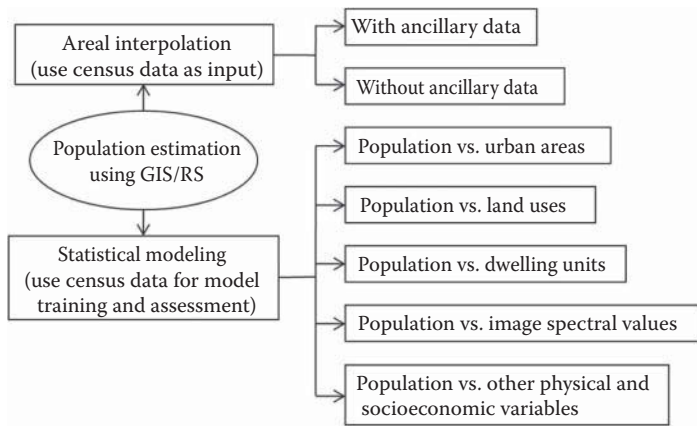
Areal interpolation (use census data as input)

With ancillary data

Without ancillary data

Population estimation using GIS/RS

Statistical modeling (use census data for model training and assessment)

Population vs. urban areas

Population vs. land uses

Population vs. dwelling units

Population vs. image spectral values

Population vs. other physical and socioeconomic variables